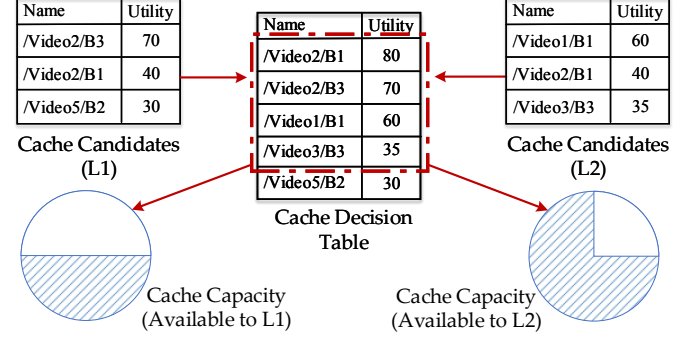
| Name | Utility |
|---|---|
| /Video2/B3 | 70 |
| /Video2/B1 | 40 |
| /Video5/B2 | 30 |

Cache Candidates (L1)

| Name | Utility |
|---|---|
| /Video2/B1 | 80 |
| /Video2/B3 | 70 |
| /Video1/B1 | 60 |
| /Video3/B3 | 35 |
| /Video5/B2 | 30 |

Cache Decision Table

| Name | Utility |
|---|---|
| /Video1/B1 | 60 |
| /Video2/B1 | 40 |
| /Video3/B3 | 35 |

Cache Candidates (L2)

Cache Capacity (Available to L1)

Cache Capacity (Available to L2)